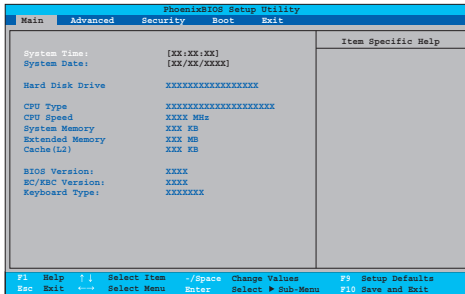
PhoenixBIOS Setup Utility

Main Advanced Security Boot Exit

Item Specific Help

System Time: [XX:XX:XX]
System Date: [XX/XX/XXXX]

Hard Disk Drive XXXXXXXXXXXXXXXXX

CPU Type XXXXXXXXXXXXXXXXXXXXX
CPU Speed XXXX MHz
System Memory XXX KB
Extended Memory XXX MB
Cache(L2) XXX KB

BIOS Version: XXXX
EC/KBC Version: XXXX
Keyboard Type: XXXXXXX

F1 Help ↑↓ Select Item -/Space Change Values F9 Setup Defaults
Esc Exit ←→ Select Menu Enter Select ▶ Sub-Menu F10 Save and Exit